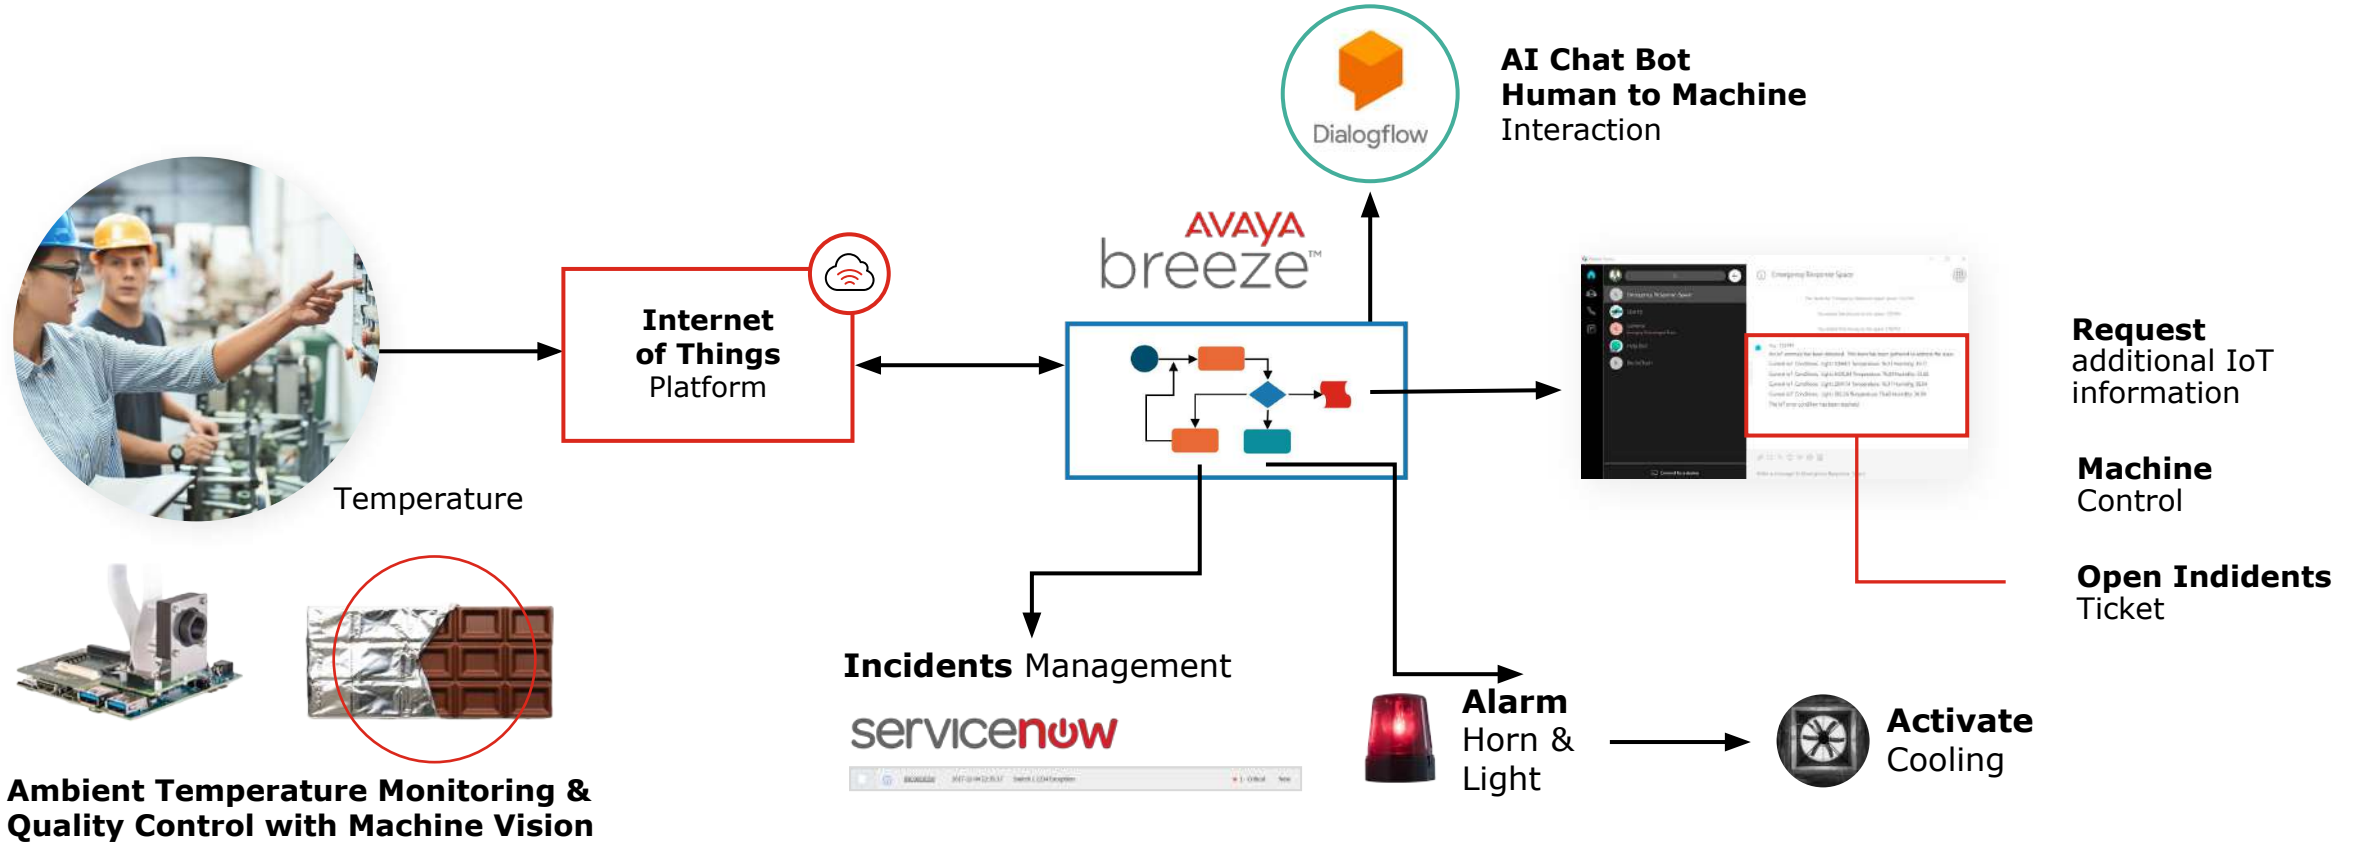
Dialogflow

AI Chat Bot
Human to Machine
Interaction

AVAYA
breeze™

Internet of Things
Platform

Temperature

Request
additional IoT
information

Machine
Control

Open Indidents
Ticket

Incidents Management

servicenow

Alarm
Horn &
Light

Activate
Cooling

Ambient Temperature Monitoring &
Quality Control with Machine Vision